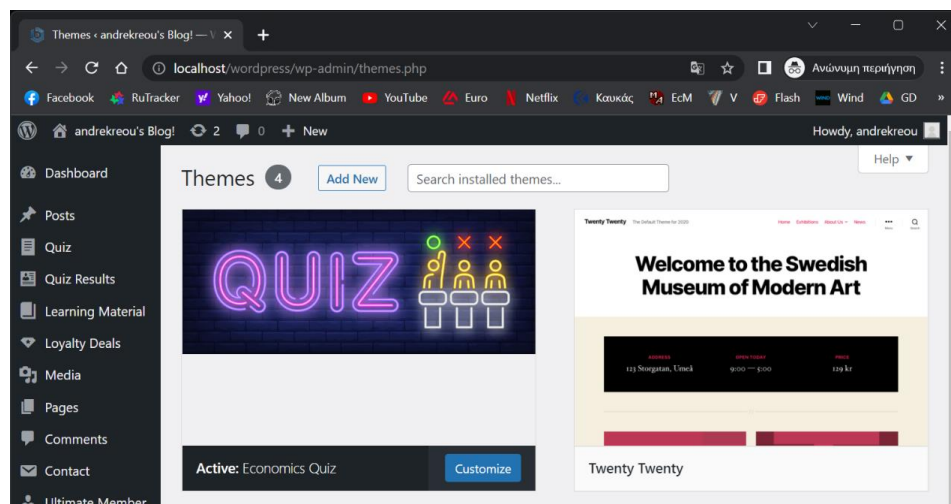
Themes ‹ andrekreou's Blog! — V ×

localhost/wordpress/wp-admin/themes.php

Ανώνυμη περιήγηση

Facebook RuTracker Yahoo! New Album YouTube Euro Netflix Καυκάς EcM V Flash Wind GD »

andrekreou's Blog! 2 0 New

Howdy, andrekreou

Help ▼

Dashboard

Posts

Quiz

Quiz Results

Learning Material

Loyalty Deals

Media

Pages

Comments

Contact

Ultimate Member

Themes 4 Add New Search installed themes...

QUIZ

Active: Economics Quiz Customize

Twenty Twenty The Default Theme for 2020

Home Exhibitions About Us News

Welcome to the Swedish Museum of Modern Art

ADDRESS 123 Storgatan, Umeå

OPEN TODAY 9:00 — 5:00

PRICE 129 kr

Twenty Twenty